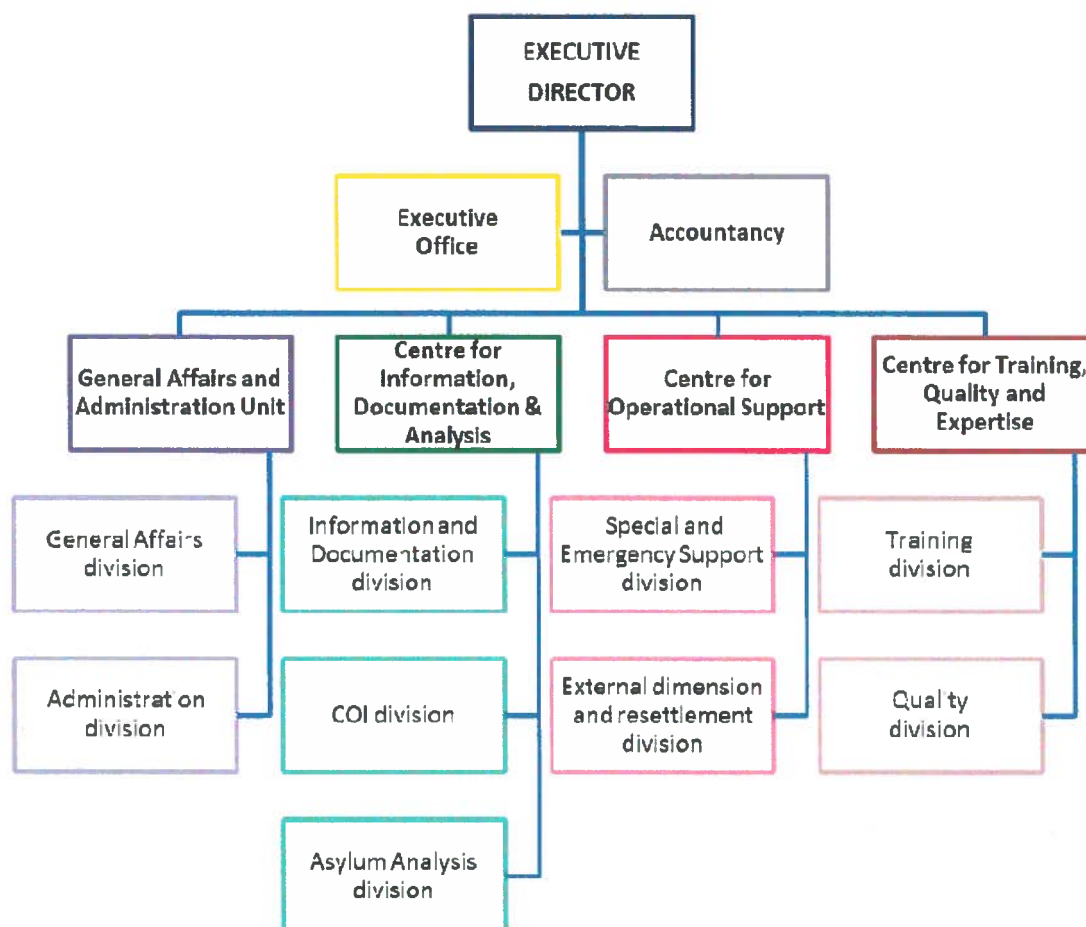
EXECUTIVE DIRECTOR

Executive Office

Accountancy

General Affairs and Administration Unit

Centre for Information, Documentation & Analysis

Centre for Operational Support

Centre for Training, Quality and Expertise

General Affairs division

Administration division

Information and Documentation division

COI division

Asylum Analysis division

Special and Emergency Support division

External dimension and resettlement division

Training division

Quality division